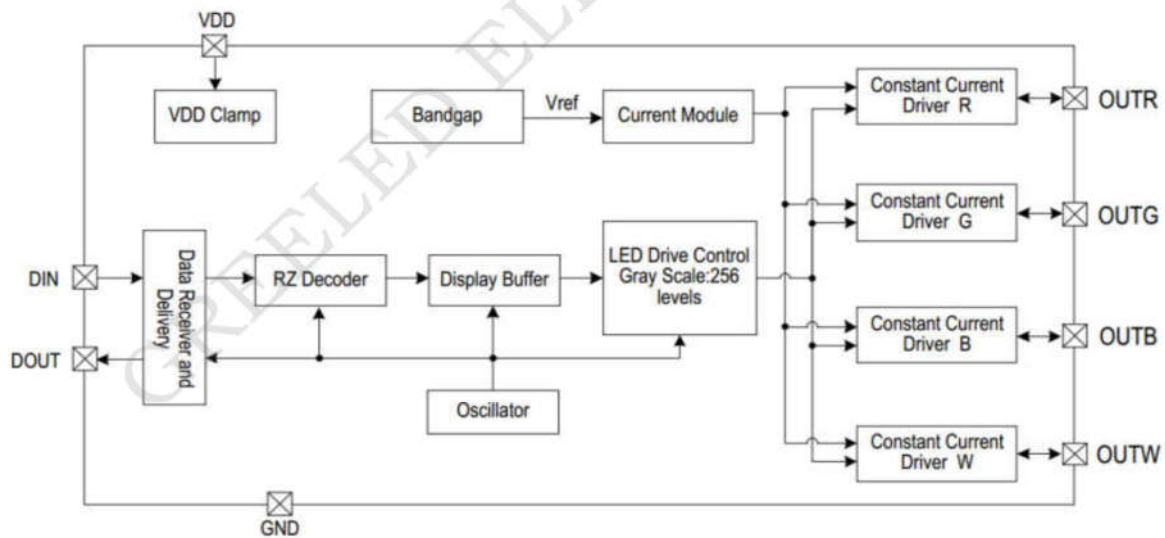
VDD

VDD Clamp

Bandgap

Vref

Current Module

Constant Current Driver R

OUTR

Constant Current Driver G

OUTG

DIN

Data Receiver and Delivery

RZ Decoder

Display Buffer

LED Drive Control Gray Scale:256 levels

Constant Current Driver B

OUTB

DOUT

Oscillator

Constant Current Driver W

OUTW

GND

GRELED ELE